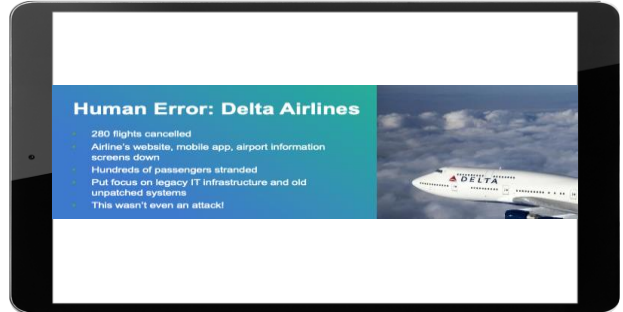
Human Error: Delta Airlines

- 280 flights cancelled
- Airline's website, mobile app, airport information screens down
- Hundreds of passengers stranded
- Put focus on legacy IT infrastructure and old unpatched systems
- This wasn't even an attack!

DELTA